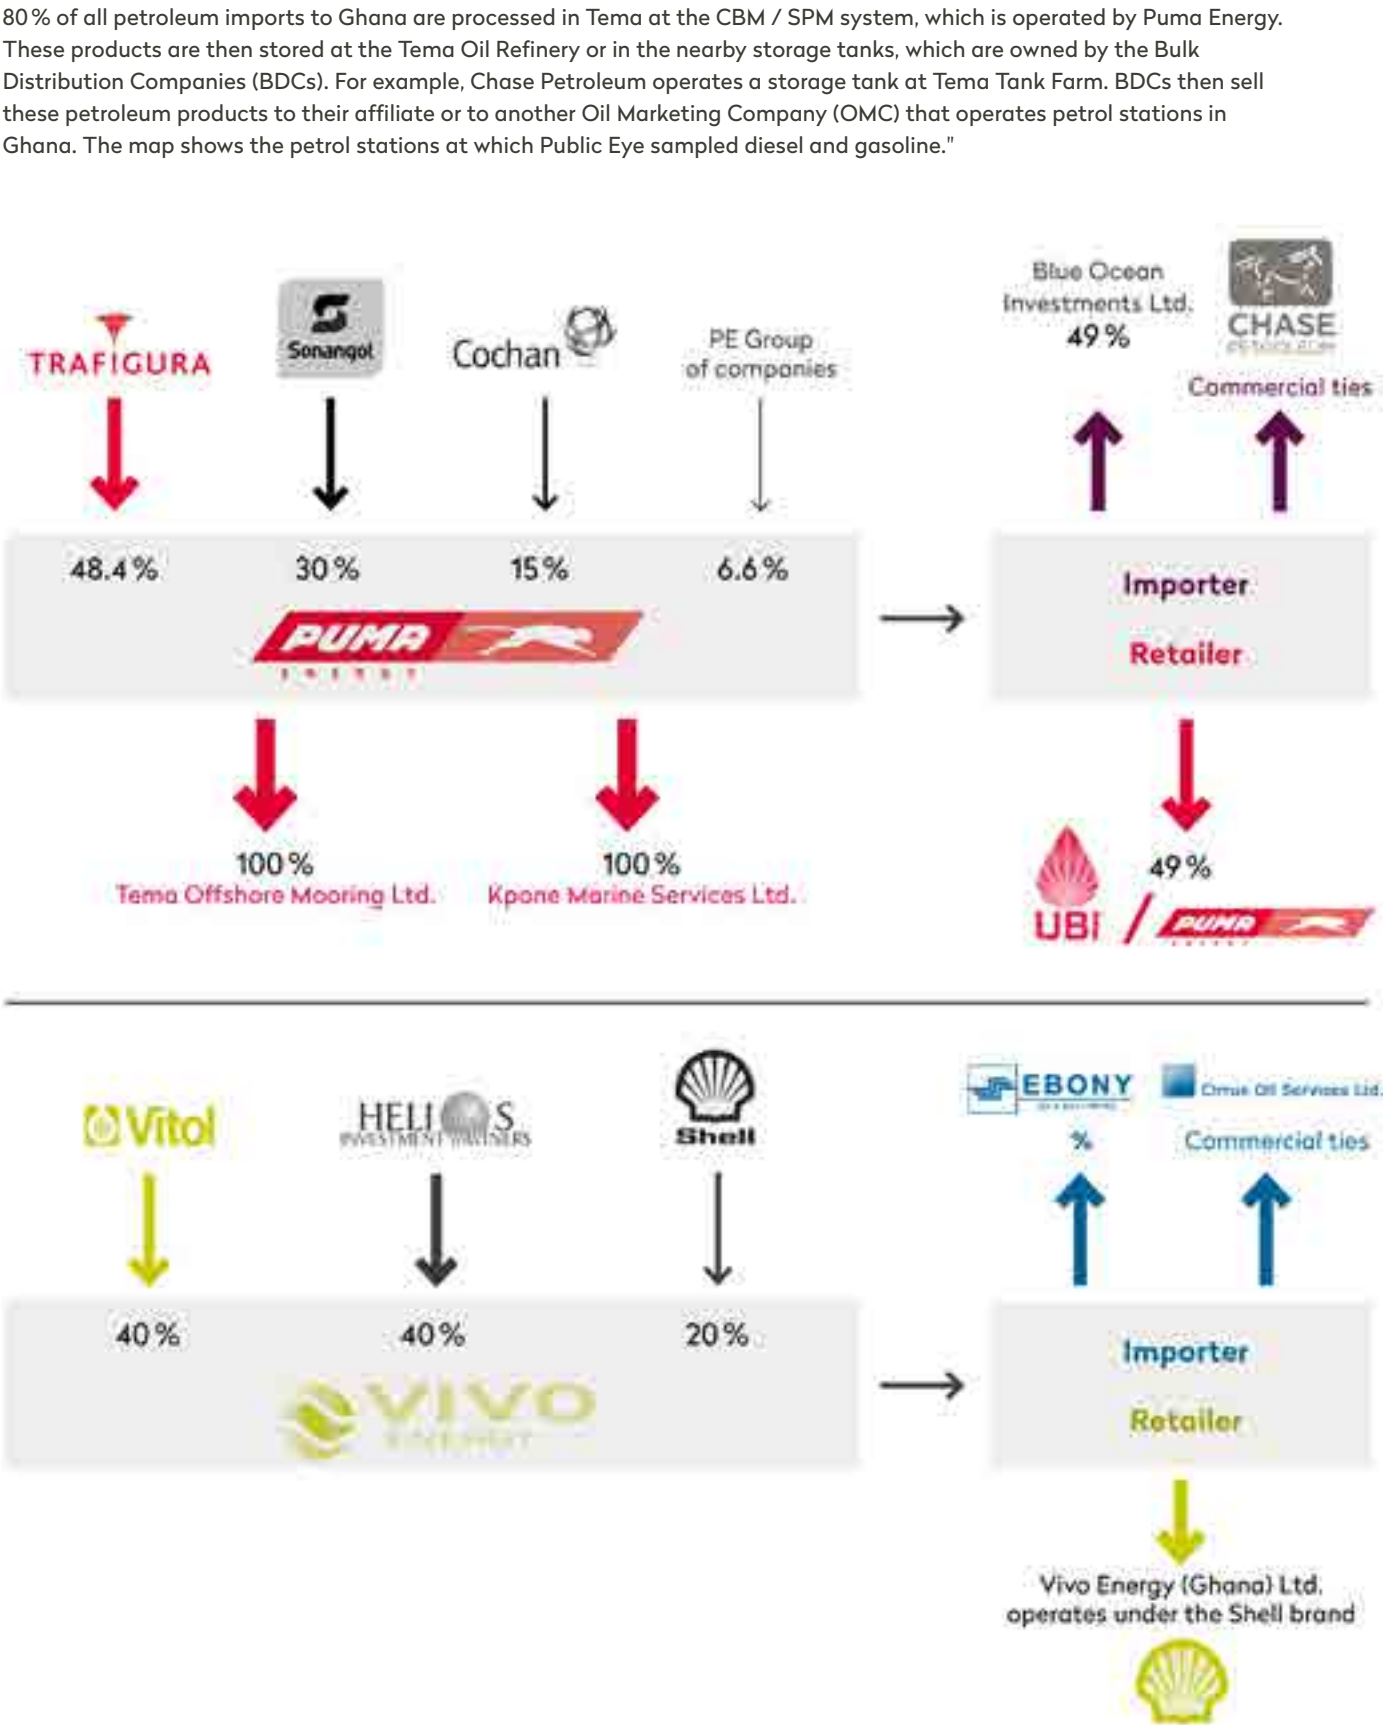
80 % of all petroleum imports to Ghana are processed in Tema at the CBM / SPM system, which is operated by Puma Energy. These products are then stored at the Tema Oil Refinery or in the nearby storage tanks, which are owned by the Bulk Distribution Companies (BDCs). For example, Chase Petroleum operates a storage tank at Tema Tank Farm. BDCs then sell these petroleum products to their affiliate or to another Oil Marketing Company (OMC) that operates petrol stations in Ghana. The map shows the petrol stations at which Public Eye sampled diesel and gasoline."

TRAFIGURA

Sonangol

Cochan

PE Group of companies

Blue Ocean Investments Ltd. 49 %

CHASE

Commercial ties

48.4 %

30 %

15 %

6.6 %

PUMA ENERGY

Importer

Retailer

100 %
Tema Offshore Mooring Ltd.

100 %
Kpone Marine Services Ltd.

49 %

UBI / PUMA

Vitol

HELIOS INVESTMENT PARTNERS

Shell

EBONY

Cirrus Oil Services Ltd.

%

Commercial ties

40 %

40 %

20 %

VIVO ENERGY

Importer

Retailer

Vivo Energy (Ghana) Ltd. operates under the Shell brand